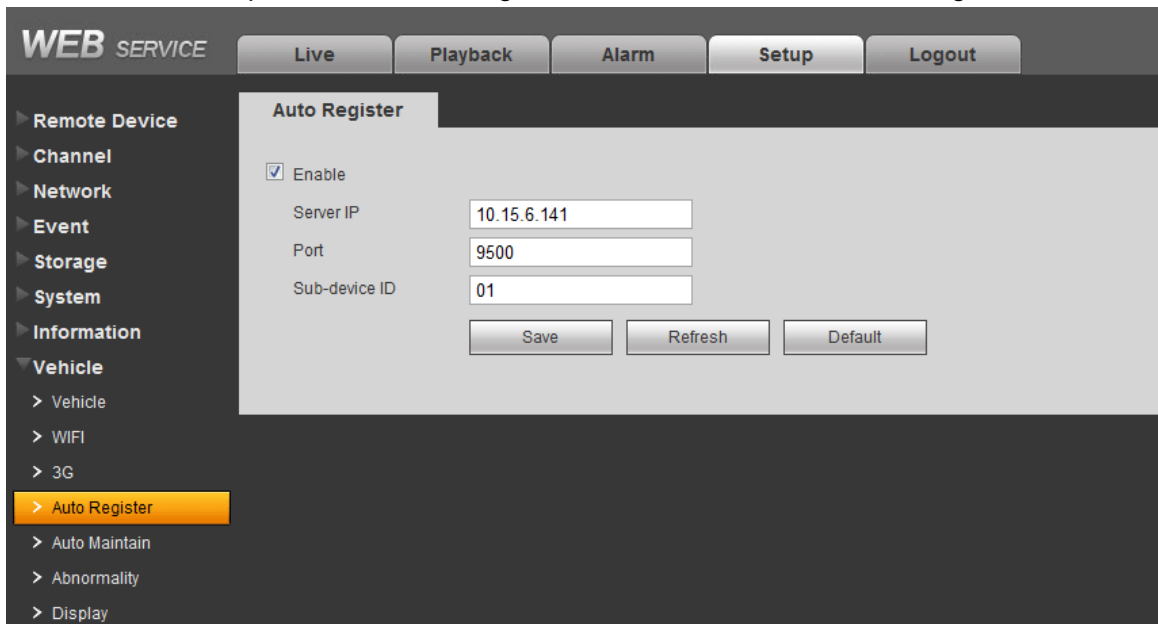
WEB SERVICE

Live
Playback
Alarm
Setup
Logout

Remote Device
Channel
Network
Event
Storage
System
Information
Vehicle
> Vehicle
> WIFI
> 3G
> Auto Register
> Auto Maintain
> Abnormality
> Display

Auto Register

Enable

Server IP 10.15.6.141

Port 9500

Sub-device ID 01

Save
Refresh
Default